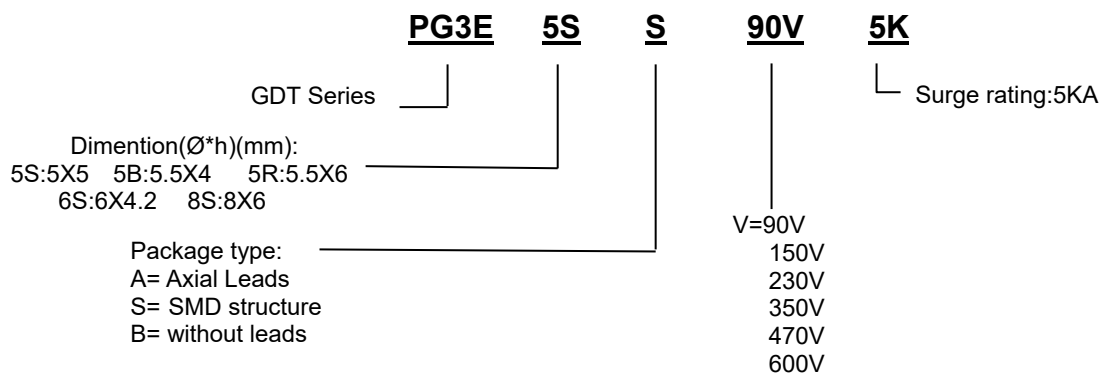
PG3E 5S S 90V 5K

GDT Series

Surge rating:5KA

Dimention(Ø*h)(mm):
5S:5X5 5B:5.5X4 5R:5.5X6
6S:6X4.2 8S:8X6

V=90V
150V
230V
350V
470V
600V

Package type:
A= Axial Leads
S= SMD structure
B= without leads